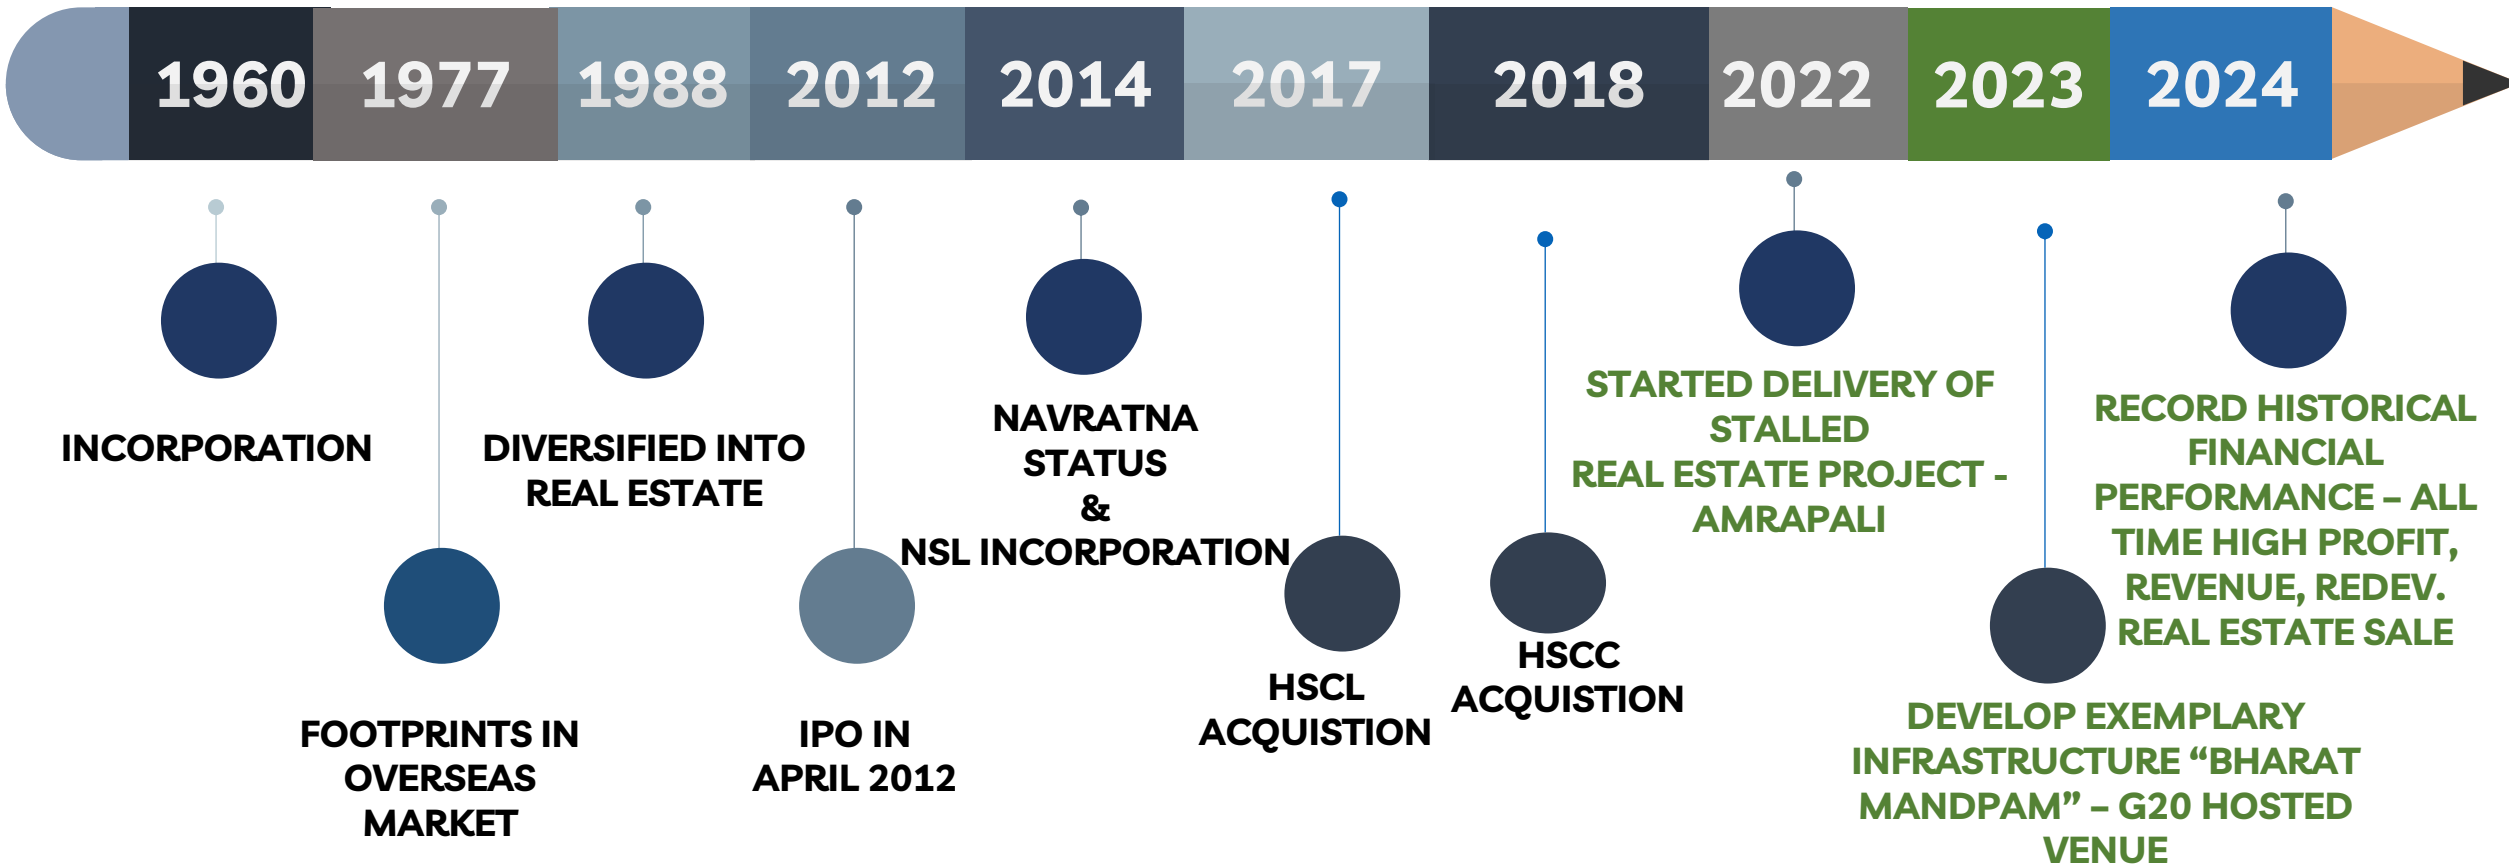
1960 1977 1988 2012 2014 2017 2018 2022 2023 2024

INCORPORATION

FOOTPRINTS IN OVERSEAS MARKET

DIVERSIFIED INTO REAL ESTATE

IPO IN APRIL 2012

NAVRATNA STATUS & NSL INCORPORATION

HSCL ACQUISTION

HSCC ACQUISTION

STARTED DELIVERY OF STALLED REAL ESTATE PROJECT - AMRAPALI

DEVELOP EXEMPLARY INFRASTRUCTURE “BHARAT MANDPAM” – G20 HOSTED VENUE

RECORD HISTORICAL FINANCIAL PERFORMANCE – ALL TIME HIGH PROFIT, REVENUE, REDEV. REAL ESTATE SALE